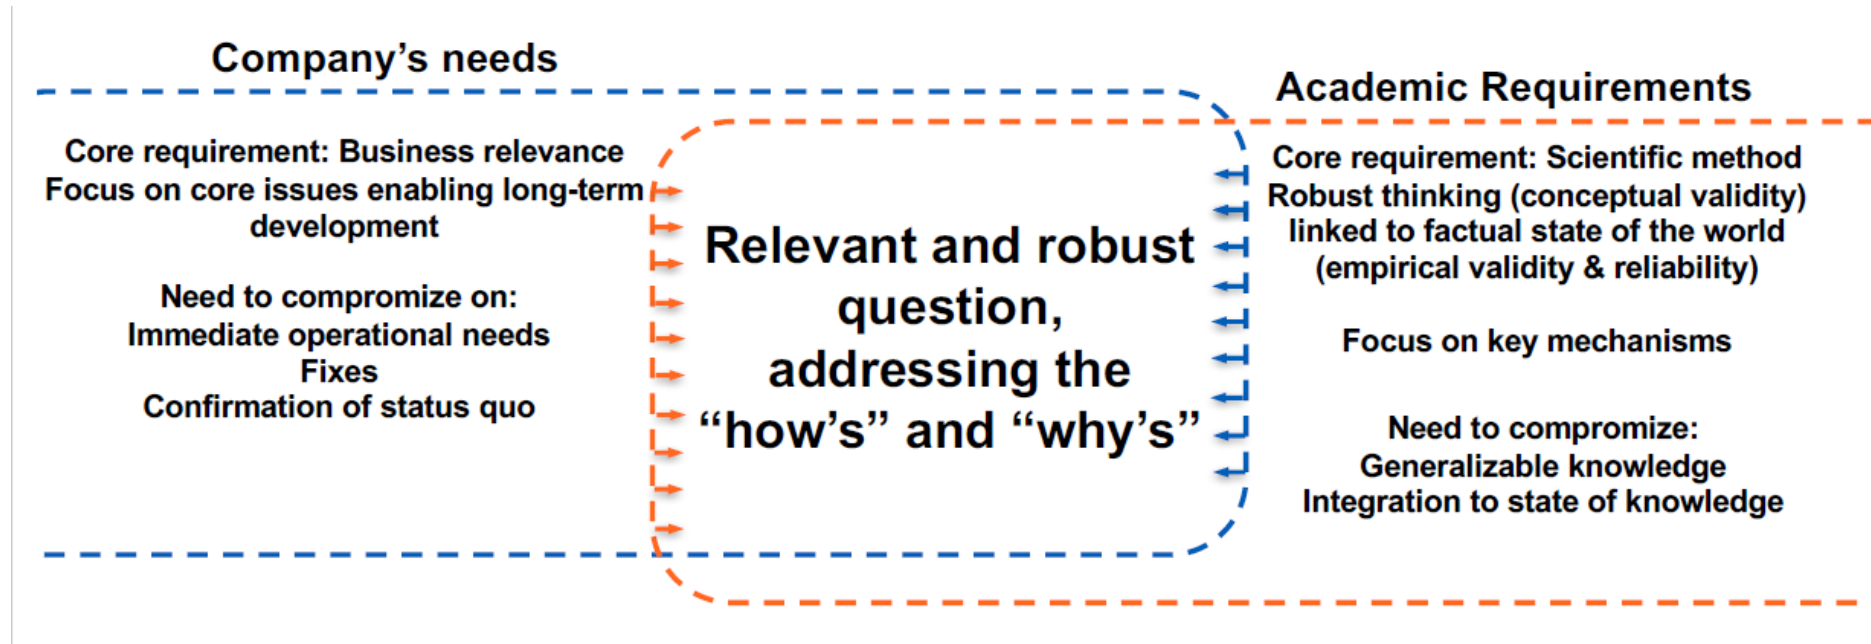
Company's needs

Core requirement: Business relevance
Focus on core issues enabling long-term development

Need to compromize on:
Immediate operational needs
Fixes
Confirmation of status quo

Relevant and robust question, addressing the "how's" and "why's"

Academic Requirements

Core requirement: Scientific method
Robust thinking (conceptual validity) linked to factual state of the world (empirical validity & reliability)

Focus on key mechanisms

Need to compromize:
Generalizable knowledge
Integration to state of knowledge